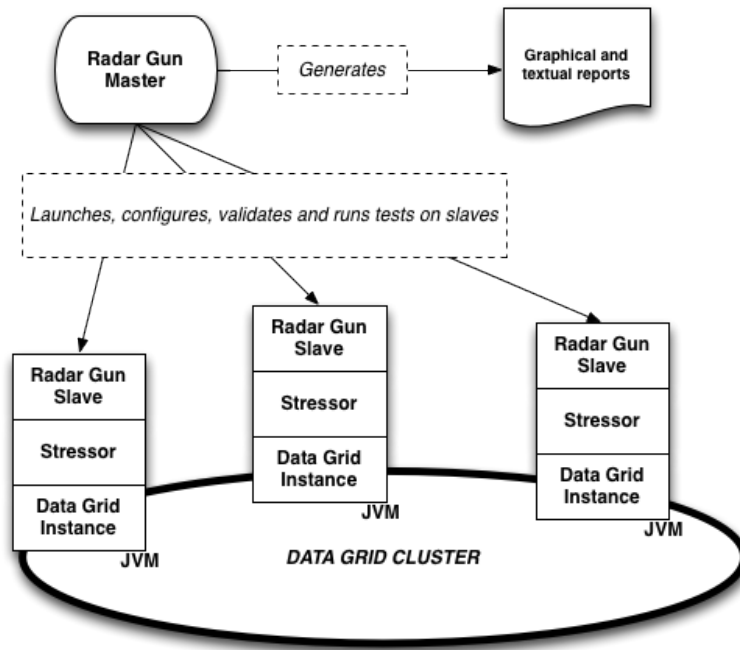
Radar Gun Master

Generates

Graphical and textual reports

Launches, configures, validates and runs tests on slaves

Radar Gun Slave

Stressor

Data Grid Instance

JVM

Radar Gun Slave

Stressor

Data Grid Instance

JVM

Radar Gun Slave

Stressor

Data Grid Instance

JVM

DATA GRID CLUSTER